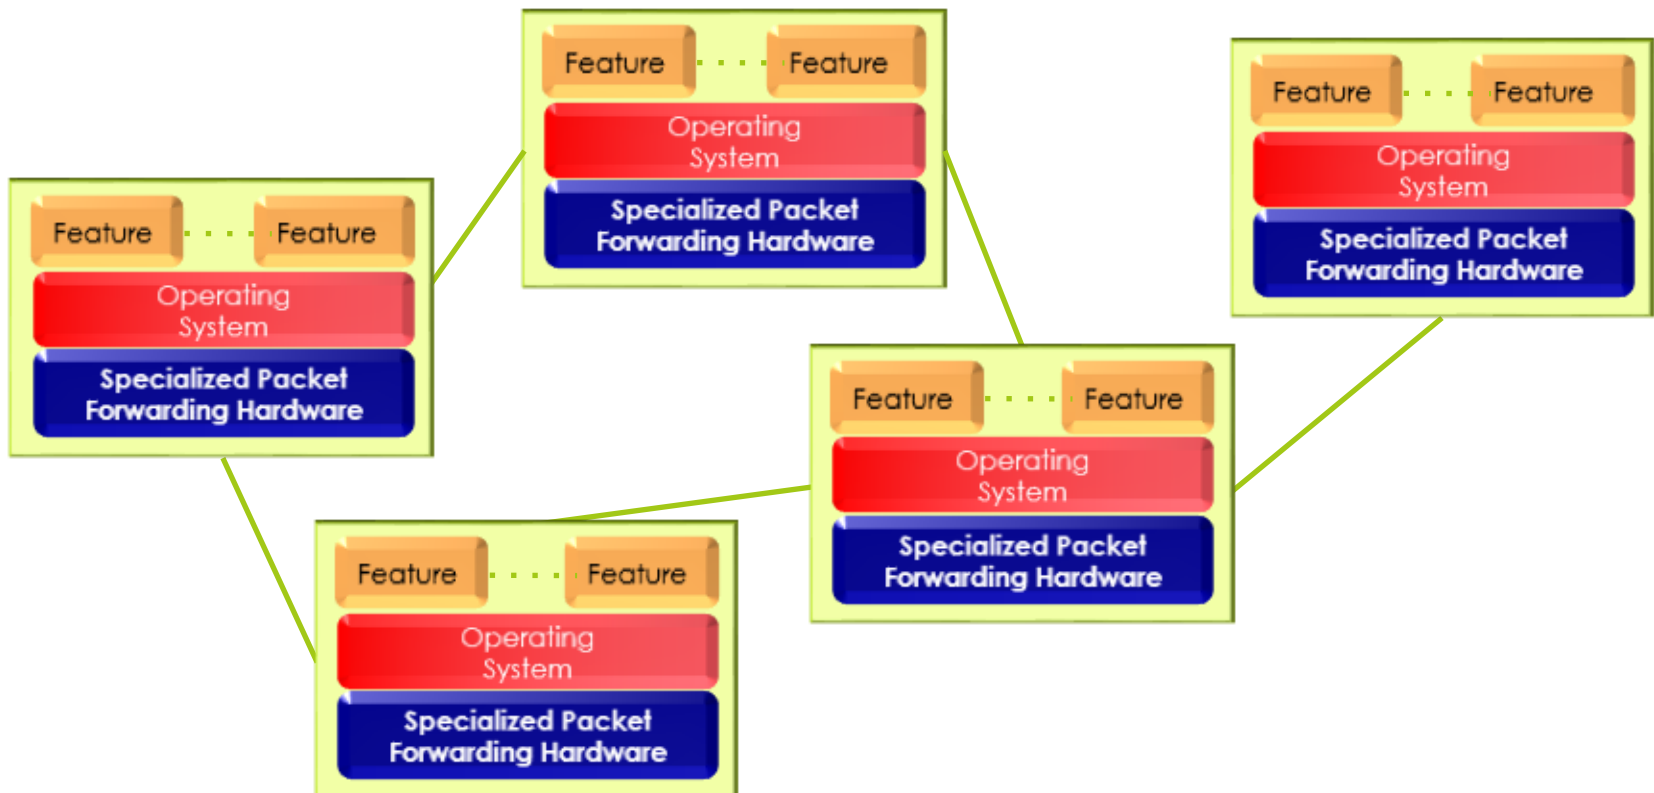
Feature Feature
Operating System
Specialized Packet Forwarding Hardware

Feature Feature
Operating System
Specialized Packet Forwarding Hardware

Feature Feature
Operating System
Specialized Packet Forwarding Hardware

Feature Feature
Operating System
Specialized Packet Forwarding Hardware

Feature Feature
Operating System
Specialized Packet Forwarding Hardware